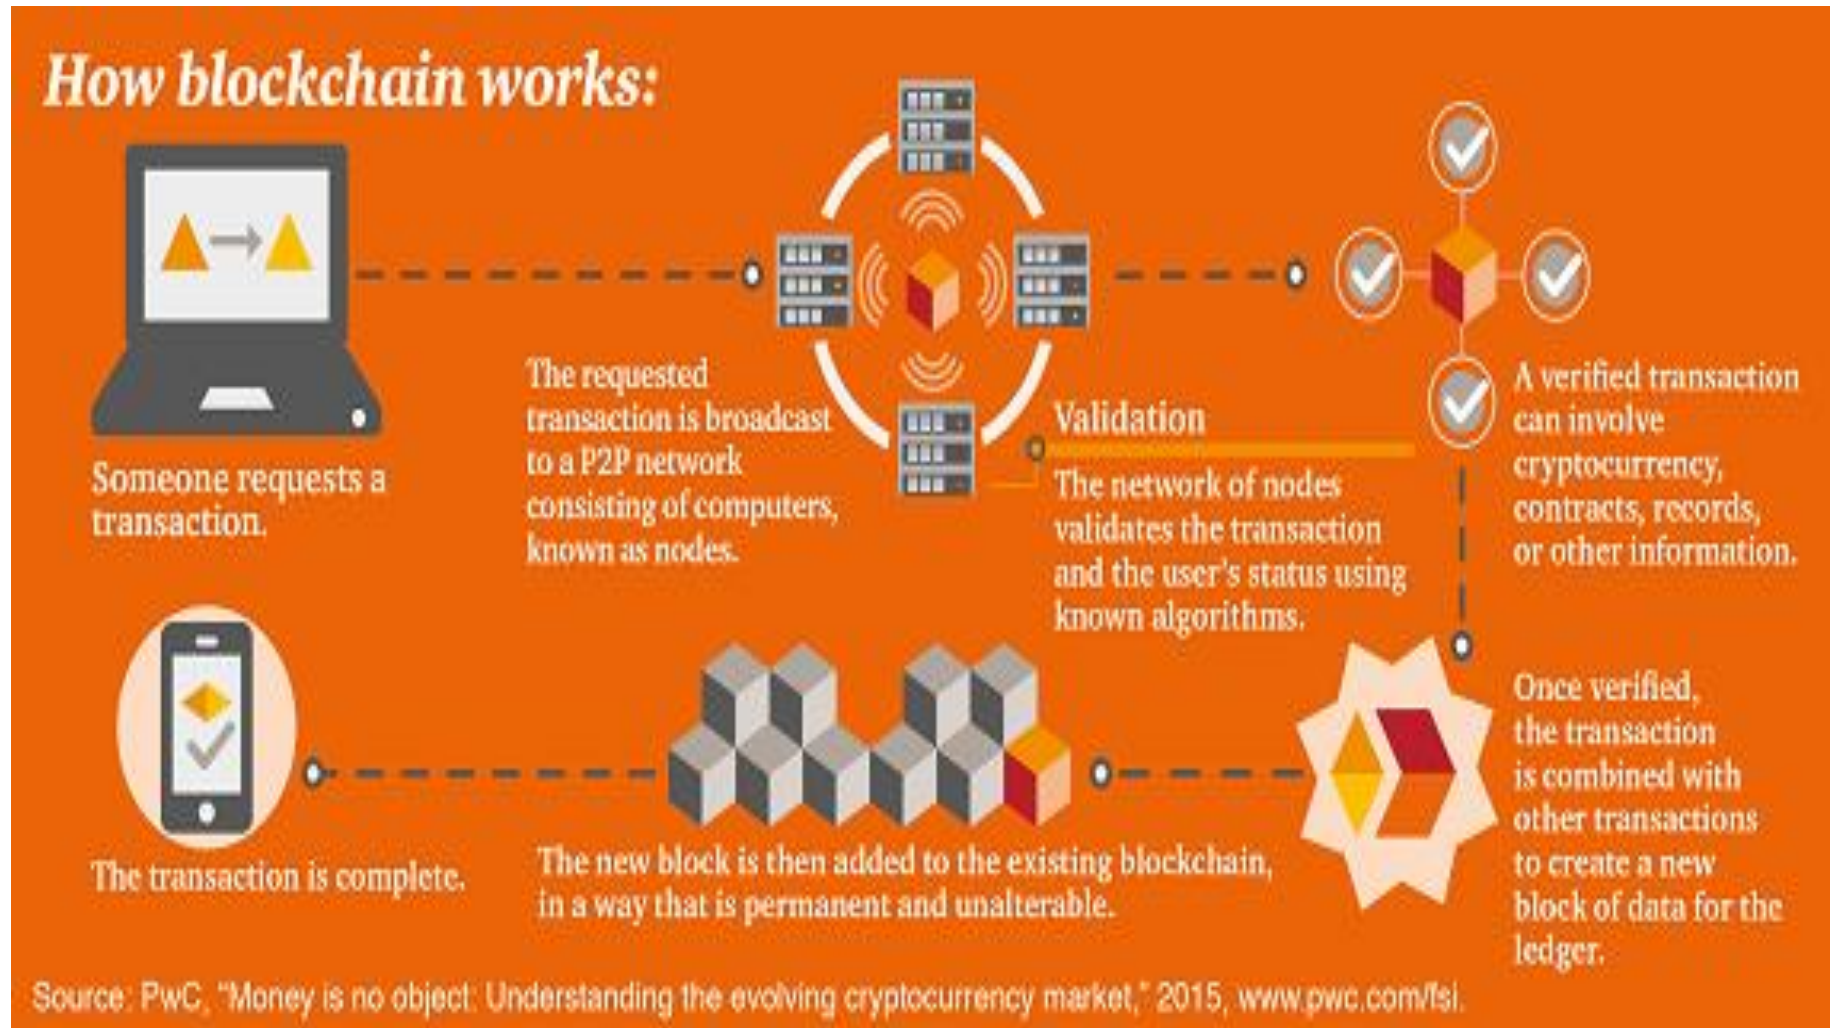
How blockchain works:

Someone requests a transaction.

The requested transaction is broadcast to a P2P network consisting of computers, known as nodes.

Validation

The network of nodes validates the transaction and the user's status using known algorithms.

A verified transaction can involve cryptocurrency, contracts, records, or other information.

Once verified, the transaction is combined with other transactions to create a new block of data for the ledger.

The new block is then added to the existing blockchain, in a way that is permanent and unalterable.

The transaction is complete.

Source: PwC, "Money is no object: Understanding the evolving cryptocurrency market," 2015, www.pwc.com/fsi.